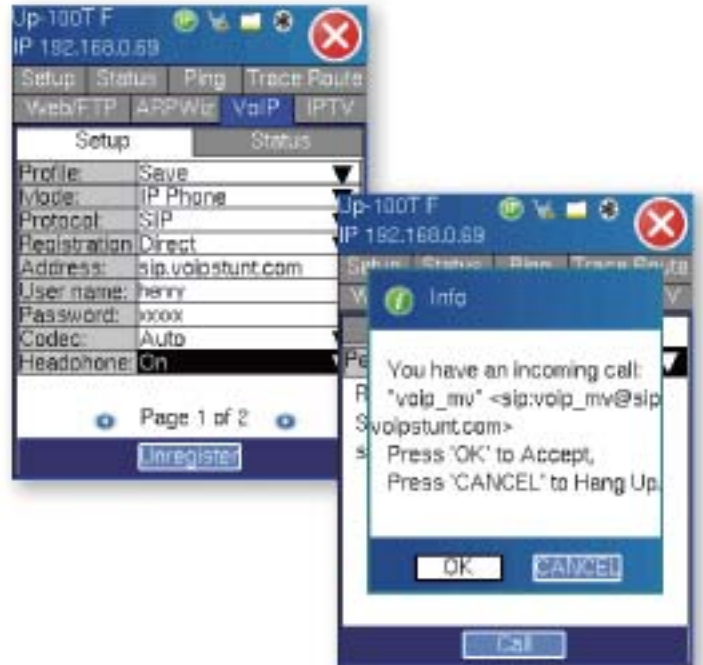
Up-100T F
IP 192.168.0.69

Setup | Status | Ping | Trace Route
Web/FTP | ARPWiz | VoIP | IPTV

Setup | Status

| | |
|---|---|
| Profile: | Save |
| Mode: | IP Phone |
| Protocol: | SIP |
| Registration: | Direct |
| Address: | sip.voipstunt.com |
| User name: | henry |
| Password: | xxxxx |
| Codec: | Auto |
| Headphone: | On |

Page 1 of 2

Unregister

Up-100T F
IP 192.168.0.69

Setup | Status | Ping | Trace Route
W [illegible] V

Pe
R
S
s

Info

You have an incoming call:
"voip_mv" <sip:voip_mv@sip.voipstunt.com>
Press "OK" to Accept,
Press "CANCEL" to Hang Up.

OK CANCEL

Call